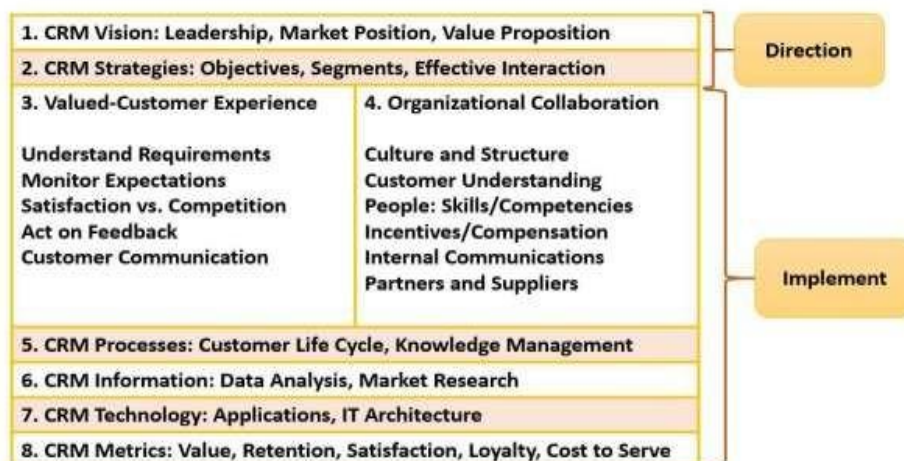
1. CRM Vision: Leadership, Market Position, Value Proposition

2. CRM Strategies: Objectives, Segments, Effective Interaction

Direction

3. Valued-Customer Experience

Understand Requirements
Monitor Expectations
Satisfaction vs. Competition
Act on Feedback
Customer Communication

4. Organizational Collaboration

Culture and Structure
Customer Understanding
People: Skills/Competencies
Incentives/Compensation
Internal Communications
Partners and Suppliers

Implement

5. CRM Processes: Customer Life Cycle, Knowledge Management

6. CRM Information: Data Analysis, Market Research

7. CRM Technology: Applications, IT Architecture

8. CRM Metrics: Value, Retention, Satisfaction, Loyalty, Cost to Serve